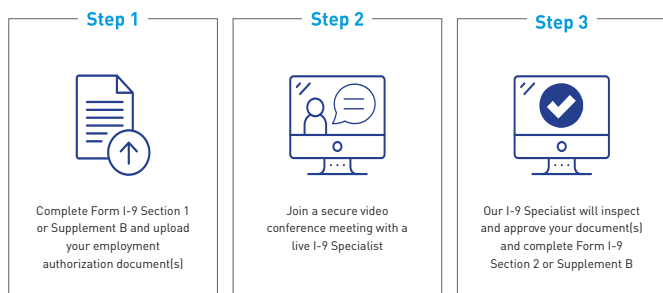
Step 1

Complete Form I-9 Section 1 or Supplement B and upload your employment authorization document(s)

Step 2

Join a secure video conference meeting with a live I-9 Specialist

Step 3

Our I-9 Specialist will inspect and approve your document(s) and complete Form I-9 Section 2 or Supplement B